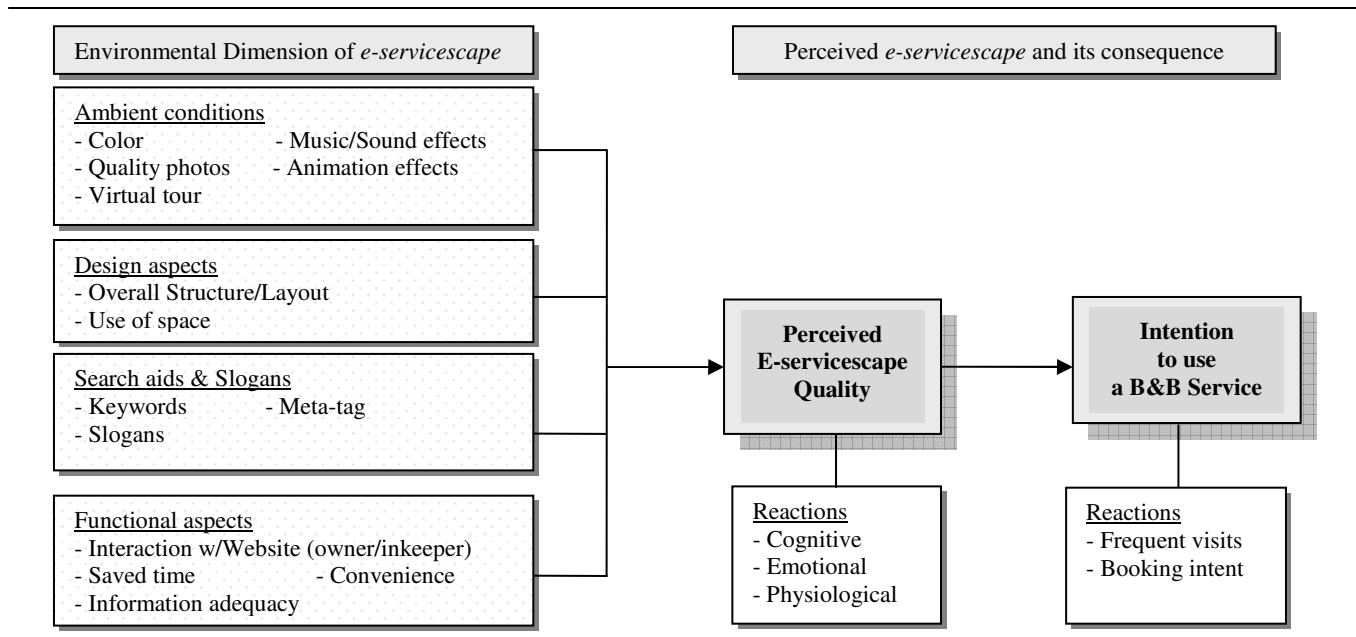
Environmental Dimension of e-servicescape

Perceived e-servicescape and its consequence

Ambient conditions
- Color
- Music/Sound effects
- Quality photos
- Animation effects
- Virtual tour

Design aspects
- Overall Structure/Layout
- Use of space

Search aids & Slogans
- Keywords
- Meta-tag
- Slogans

Functional aspects
- Interaction w/Website (owner/inkeeper)
- Saved time
- Convenience
- Information adequacy

Perceived E-servicescape Quality

Reactions
- Cognitive
- Emotional
- Physiological

Intention to use a B&B Service

Reactions
- Frequent visits
- Booking intent